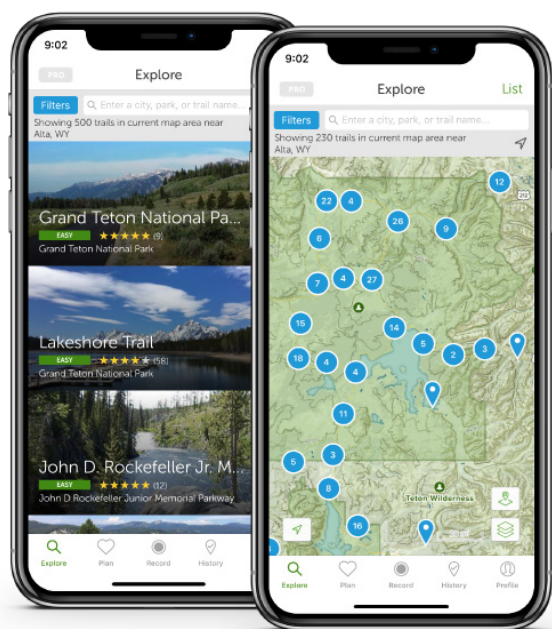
9:02

PRO

Explore

Filters

Enter a city, park, or trail name...

Showing 500 trails in current map area near Alta, WY

Grand Teton National Pa...

EASY

(9)

Grand Teton National Park

Lakeshore Trail

EASY

(58)

Grand Teton National Park

John D. Rockefeller Jr. M...

EASY

(12)

John D Rockefeller Junior Memorial Parkway

Explore

Plan

Record

History

9:02

PRO

Explore

List

Filters

Enter a city, park, or trail name...

Showing 230 trails in current map area near Alta, WY

12

22

4

26

9

6

7

4

27

15

14

18

4

5

2

3

4

11

5

3

8

16

Teton Wilderness

Explore

Plan

Record

History

Profile